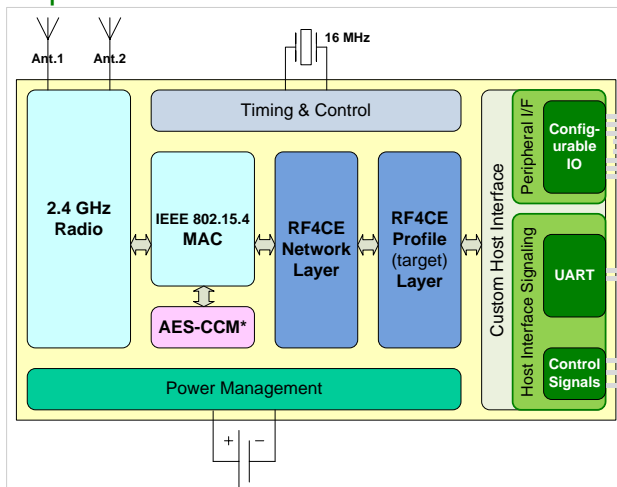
Ant.1

Ant.2

16 MHz

Timing & Control

2.4 GHz Radio

IEEE 802.15.4 MAC

AES-CCM*

RF4CE Network Layer

RF4CE Profile (target) Layer

Custom Host Interface

Peripheral I/F

Configurable IO

Host Interface Signaling

UART

Control Signals

Power Management

+

−